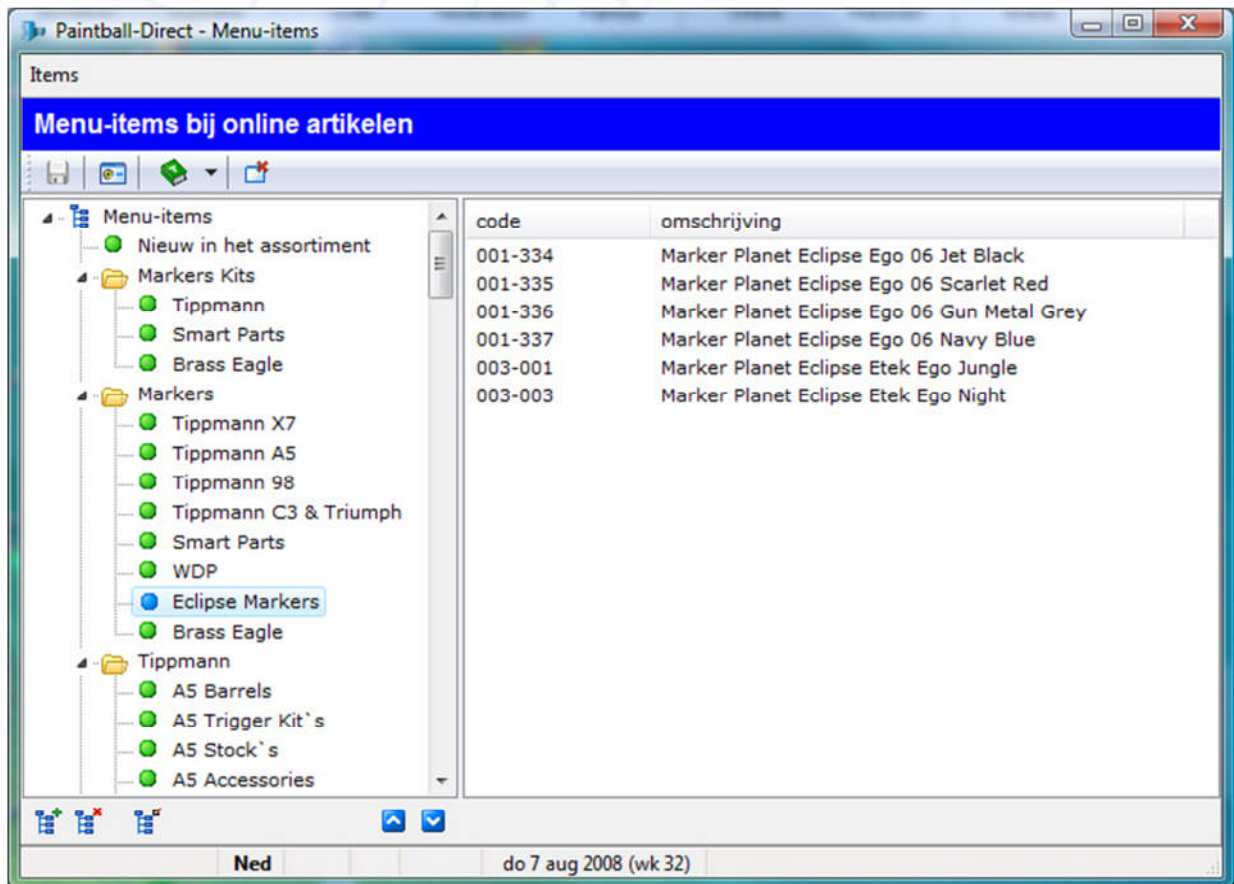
Paintball-Direct - Menu-items

Items

Menu-items bij online artikelen

Menu-items
Nieuw in het assortiment
Markers Kits
Tippmann
Smart Parts
Brass Eagle
Markers
Tippmann X7
Tippmann A5
Tippmann 98
Tippmann C3 & Triumph
Smart Parts
WDP
Eclipse Markers
Brass Eagle
Tippmann
A5 Barrels
A5 Trigger Kit`s
A5 Stock`s
A5 Accessories

| code | omschrijving |
|---|---|
| 001-334 | Marker Planet Eclipse Ego 06 Jet Black |
| 001-335 | Marker Planet Eclipse Ego 06 Scarlet Red |
| 001-336 | Marker Planet Eclipse Ego 06 Gun Metal Grey |
| 001-337 | Marker Planet Eclipse Ego 06 Navy Blue |
| 003-001 | Marker Planet Eclipse Etek Ego Jungle |
| 003-003 | Marker Planet Eclipse Etek Ego Night |

Ned
do 7 aug 2008 (wk 32)